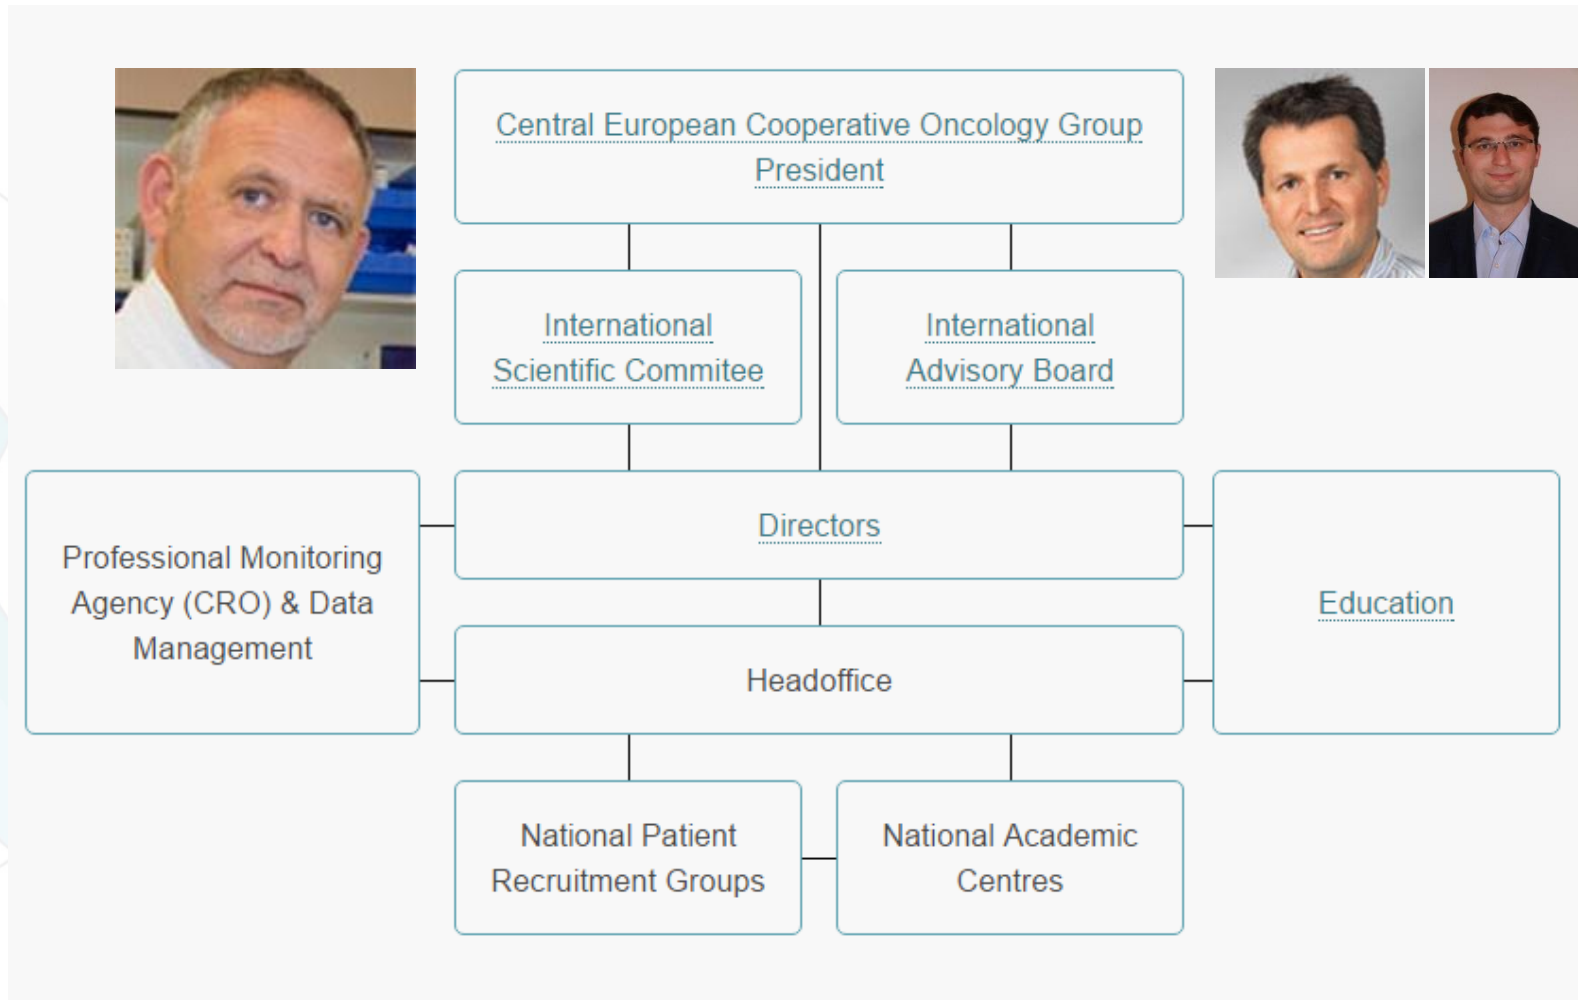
Central European Cooperative Oncology Group President

International Scientific Commitee

International Advisory Board

Professional Monitoring Agency (CRO) & Data Management

Directors

Education

Headoffice

National Patient Recruitment Groups

National Academic Centres